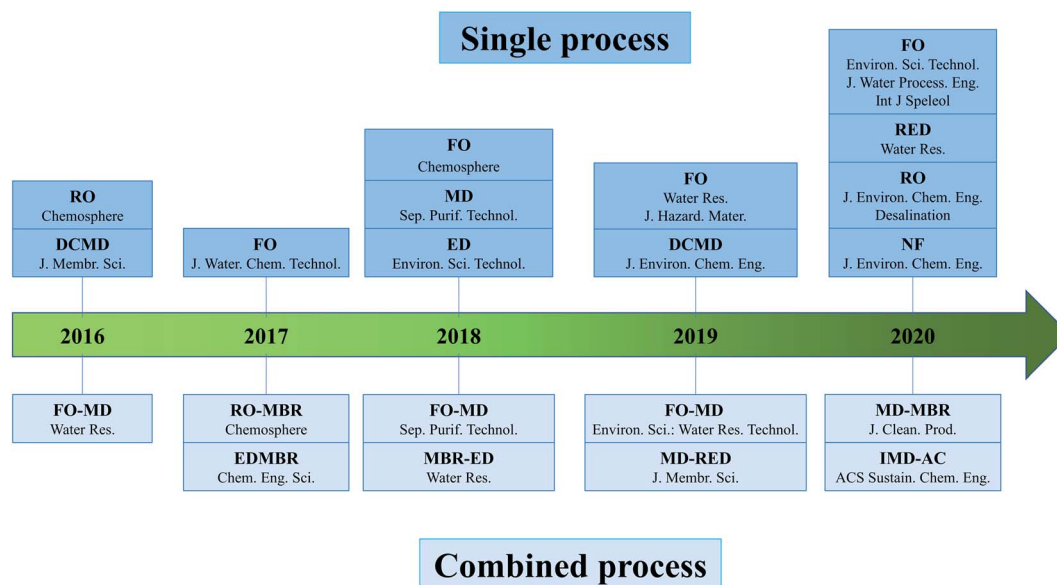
Single process

RO
Chemosphere
DCMD
J. Membr. Sci.

FO
J. Water. Chem. Technol.

FO
Chemosphere
MD
Sep. Purif. Technol.
ED
Environ. Sci. Technol.

FO
Water Res.
J. Hazard. Mater.
DCMD
J. Environ. Chem. Eng.

FO
Environ. Sci. Technol.
J. Water Process. Eng.
Int J Speleol
RED
Water Res.
RO
J. Environ. Chem. Eng.
Desalination
NF
J. Environ. Chem. Eng.

2016 2017 2018 2019 2020

FO-MD
Water Res.

RO-MBR
Chemosphere
EDMBR
Chem. Eng. Sci.

FO-MD
Sep. Purif. Technol.
MBR-ED
Water Res.

FO-MD
Environ. Sci.: Water Res. Technol.
MD-RED
J. Membr. Sci.

MD-MBR
J. Clean. Prod.
IMD-AC
ACS Sustain. Chem. Eng.

Combined process